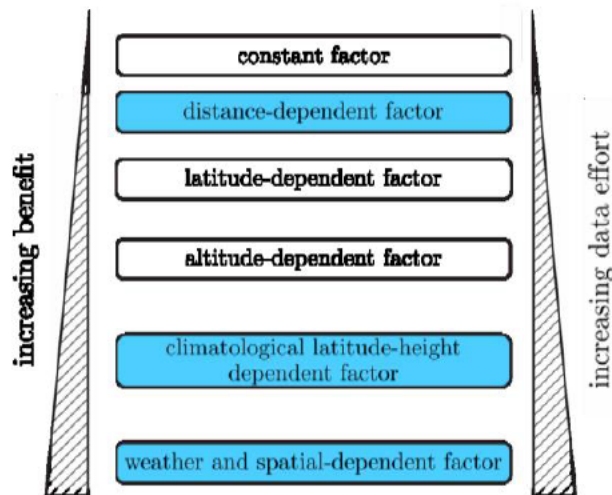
increasing benefit

constant factor

distance-dependent factor

latitude-dependent factor

altitude-dependent factor

climatological latitude-height dependent factor

weather and spatial-dependent factor

increasing data effort